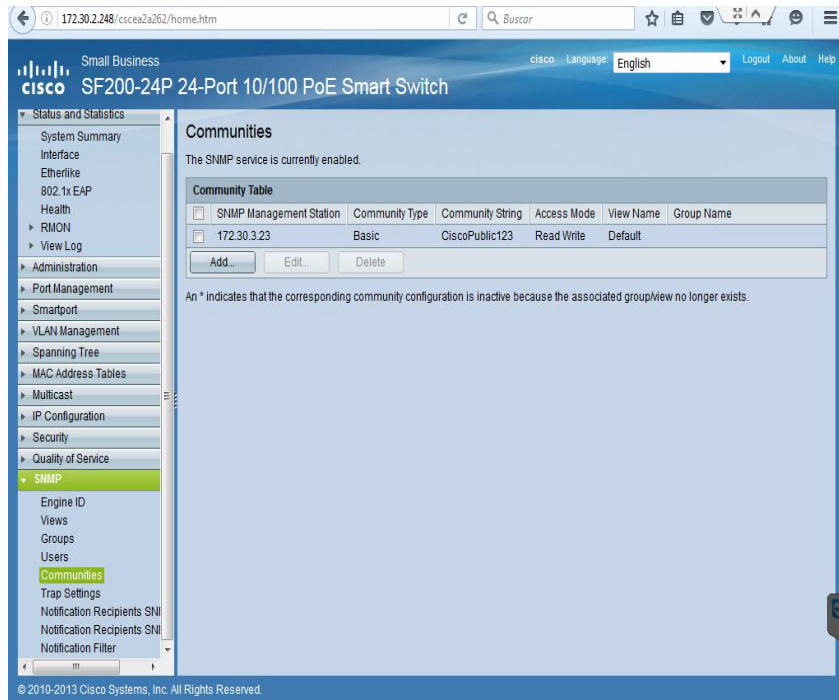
172.30.2.248/cscea2a262/home.htm

Buscar

Small Business
cisco SF200-24P 24-Port 10/100 PoE Smart Switch

cisco Language: English Logout About Help

Status and Statistics
System Summary
Interface
Etherlike
802.1x EAP
Health
RMON
View Log
Administration
Port Management
Smartport
VLAN Management
Spanning Tree
MAC Address Tables
Multicast
IP Configuration
Security
Quality of Service
SNMP
Engine ID
Views
Groups
Users
Communities
Trap Settings
Notification Recipients SNI
Notification Recipients SNI
Notification Filter

Communities

The SNMP service is currently enabled.

Community Table

| | SNMP Management Station | Community Type | Community String | Access Mode | View Name | Group Name |
|---|---|---|---|---|---|---|
| | 172.30.3.23 | Basic | CiscoPublic123 | Read Write | Default | |

Add... Edit... Delete

An * indicates that the corresponding community configuration is inactive because the associated group/view no longer exists.

© 2010-2013 Cisco Systems, Inc. All Rights Reserved.